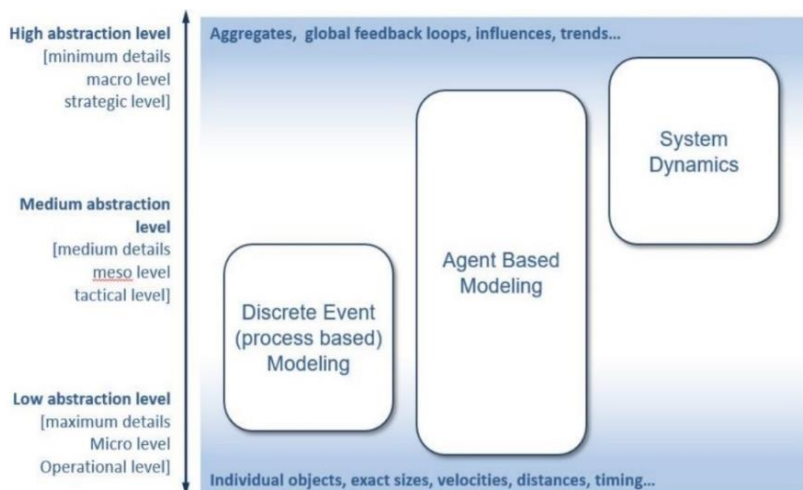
High abstraction level
[minimum details
macro level
strategic level]

Medium abstraction level
[medium details
meso level
tactical level]

Low abstraction level
[maximum details
Micro level
Operational level]

Aggregates, global feedback loops, influences, trends...

System Dynamics

Agent Based Modeling

Discrete Event (process based) Modeling

Individual objects, exact sizes, velocities, distances, timing...